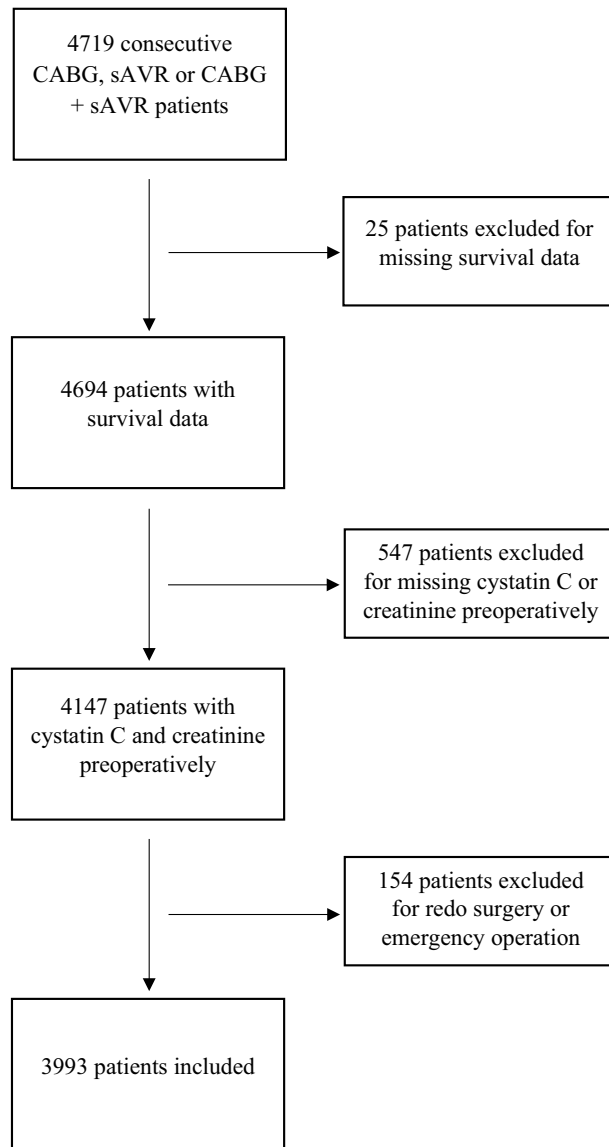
4719 consecutive CABG, sAVR or CABG + sAVR patients

25 patients excluded for missing survival data

4694 patients with survival data

547 patients excluded for missing cystatin C or creatinine preoperatively

4147 patients with cystatin C and creatinine preoperatively

154 patients excluded for redo surgery or emergency operation

3993 patients included